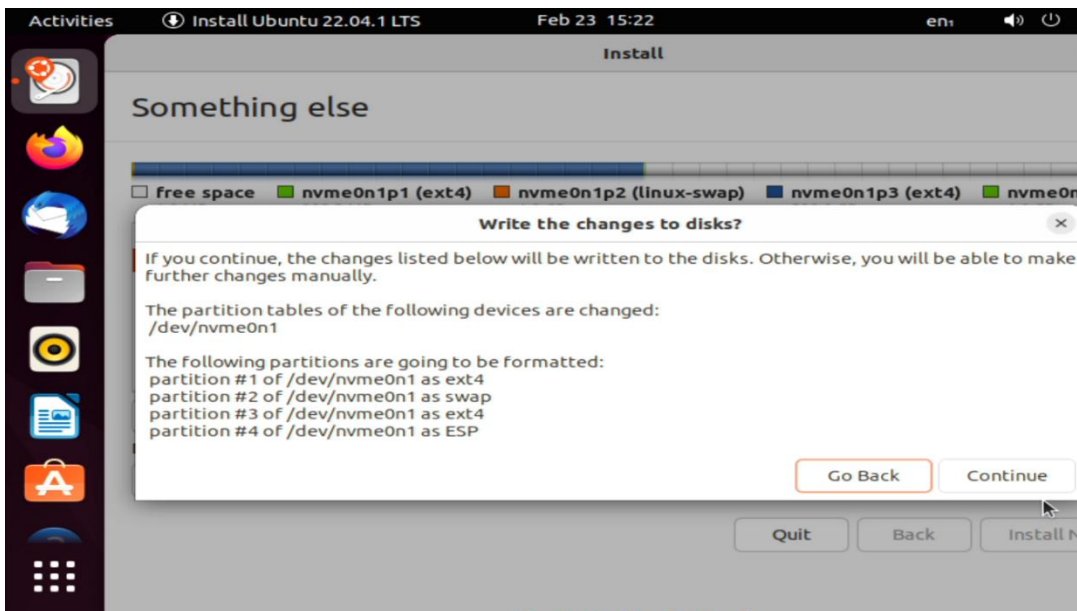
Activities Install Ubuntu 22.04.1 LTS Feb 23 15:22 en₁

Install

Something else

free space nvme0n1p1 (ext4) nvme0n1p2 (linux-swap) nvme0n1p3 (ext4) nvme0n

Write the changes to disks?

If you continue, the changes listed below will be written to the disks. Otherwise, you will be able to make further changes manually.

The partition tables of the following devices are changed:
/dev/nvme0n1

The following partitions are going to be formatted:
partition #1 of /dev/nvme0n1 as ext4
partition #2 of /dev/nvme0n1 as swap
partition #3 of /dev/nvme0n1 as ext4
partition #4 of /dev/nvme0n1 as ESP

Go Back Continue

Quit Back Install N